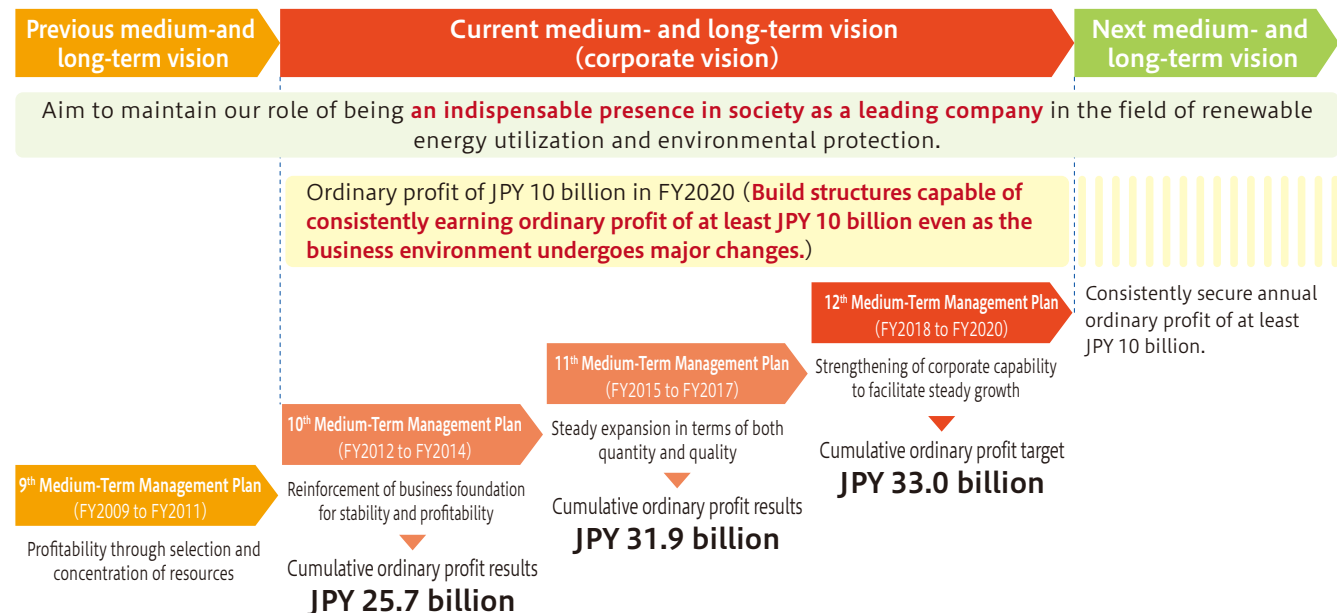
Previous medium-and long-term vision

Current medium- and long-term vision (corporate vision)

Next medium- and long-term vision

Aim to maintain our role of being an indispensable presence in society as a leading company in the field of renewable energy utilization and environmental protection.

Ordinary profit of JPY 10 billion in FY2020 (Build structures capable of consistently earning ordinary profit of at least JPY 10 billion even as the business environment undergoes major changes.)

Consistently secure annual ordinary profit of at least JPY 10 billion.

12th Medium-Term Management Plan (FY2018 to FY2020)

Strengthening of corporate capability to facilitate steady growth

Cumulative ordinary profit target

JPY 33.0 billion

11th Medium-Term Management Plan (FY2015 to FY2017)

Steady expansion in terms of both quantity and quality

Cumulative ordinary profit results

JPY 31.9 billion

10th Medium-Term Management Plan (FY2012 to FY2014)

Reinforcement of business foundation for stability and profitability

Cumulative ordinary profit results

JPY 25.7 billion

9th Medium-Term Management Plan (FY2009 to FY2011)

Profitability through selection and concentration of resources